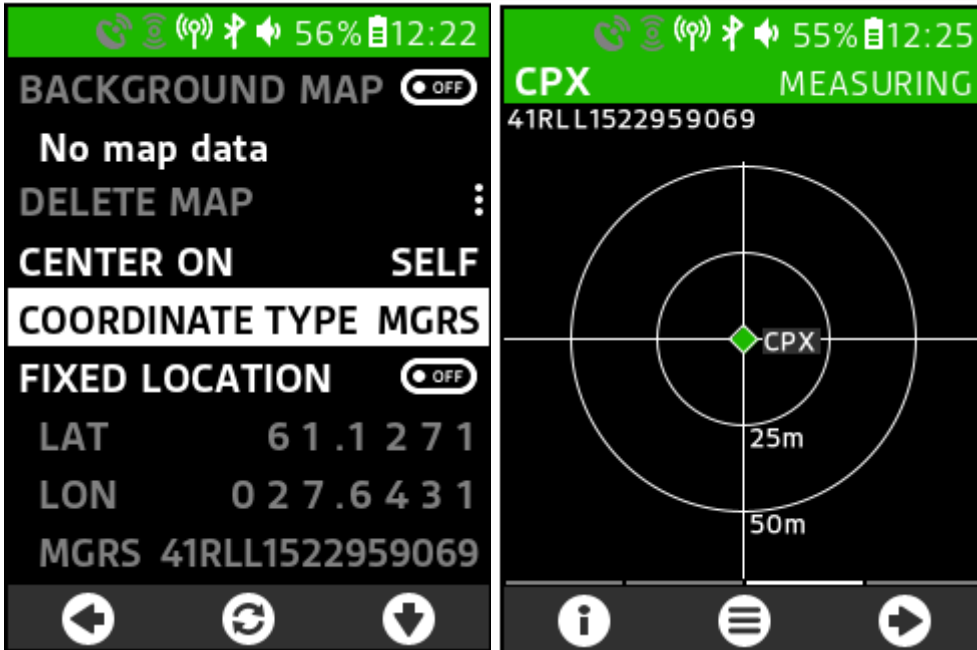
56% 12:22

BACKGROUND MAP OFF

No map data

DELETE MAP

CENTER ON SELF

COORDINATE TYPE MGRS

FIXED LOCATION OFF

LAT 61.1271

LON 027.6431

MGRS 41RLL1522959069

55% 12:25

CPX MEASURING

41RLL1522959069

CPX

25m

50m